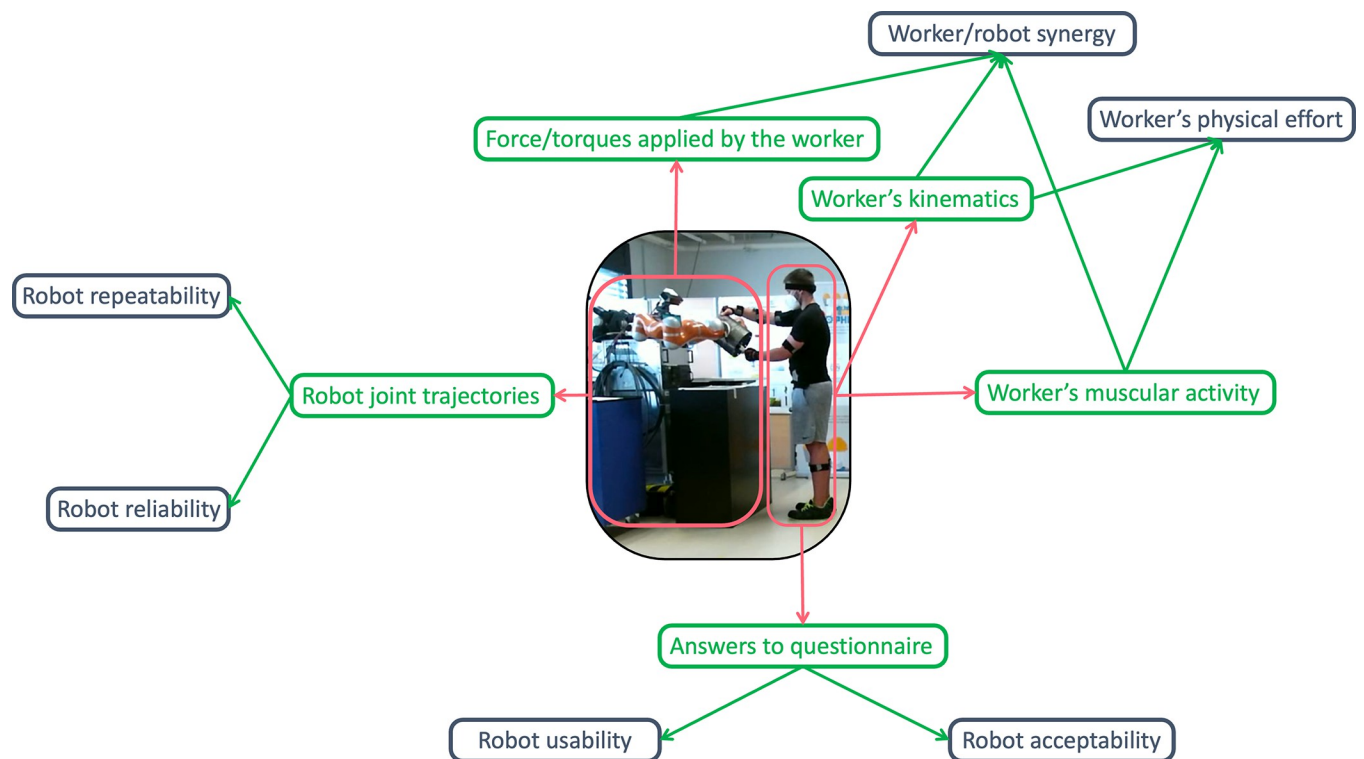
Worker/robot synergy

Worker's physical effort

Force/torques applied by the worker

Worker's kinematics

Robot repeatability

Robot joint trajectories

Worker's muscular activity

Robot reliability

Answers to questionnaire

Robot usability

Robot acceptability